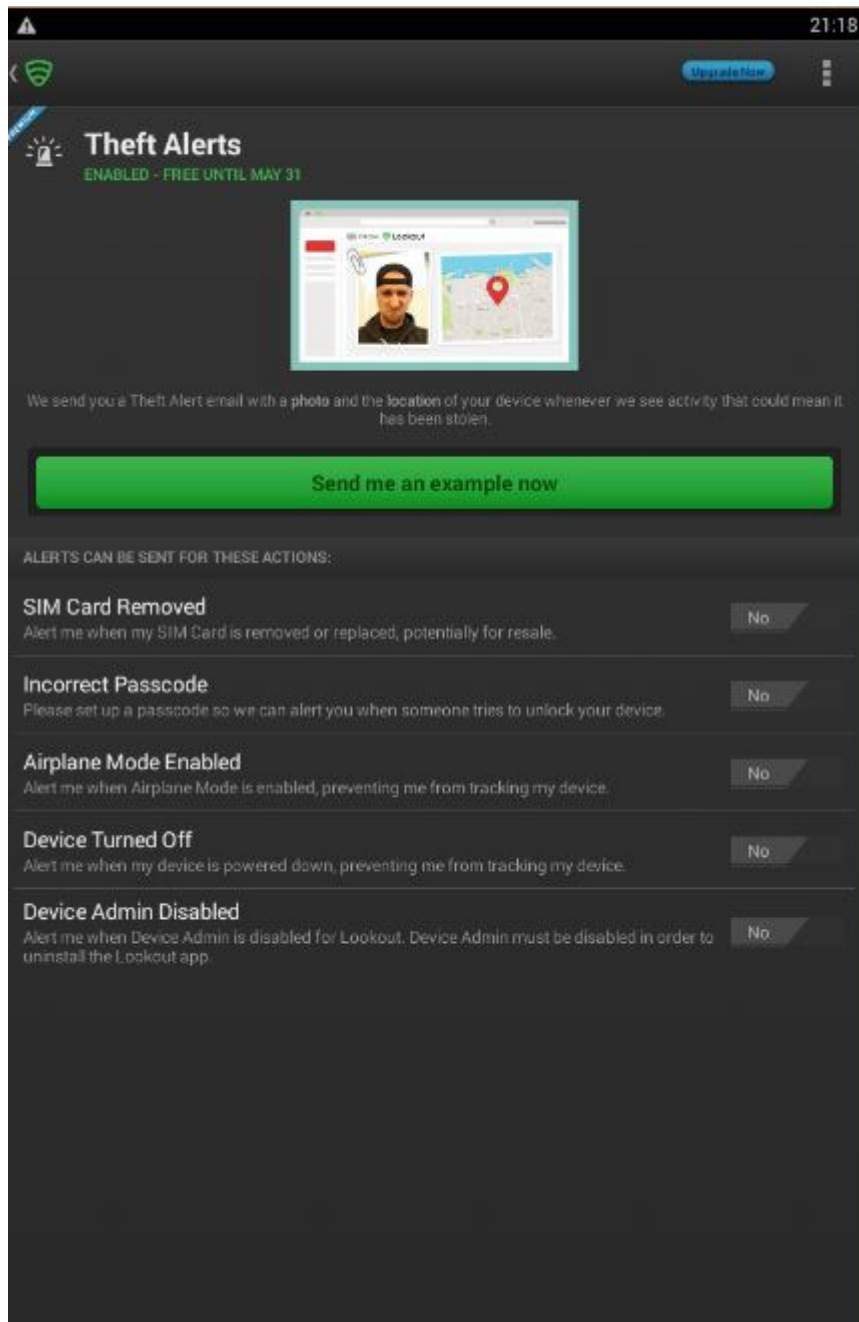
21:18

Upgrade Now

PREMIUM

Theft Alerts
ENABLED - FREE UNTIL MAY 31

Lookout

We send you a Theft Alert email with a **photo** and the **location** of your device whenever we see activity that could mean it has been stolen.

Send me an example now

ALERTS CAN BE SENT FOR THESE ACTIONS:

SIM Card Removed
Alert me when my SIM Card is removed or replaced, potentially for resale.
No

Incorrect Passcode
Please set up a passcode so we can alert you when someone tries to unlock your device.
No

Airplane Mode Enabled
Alert me when Airplane Mode is enabled, preventing me from tracking my device.
No

Device Turned Off
Alert me when my device is powered down, preventing me from tracking my device.
No

Device Admin Disabled
Alert me when Device Admin is disabled for Lookout. Device Admin must be disabled in order to uninstall the Lookout app.
No